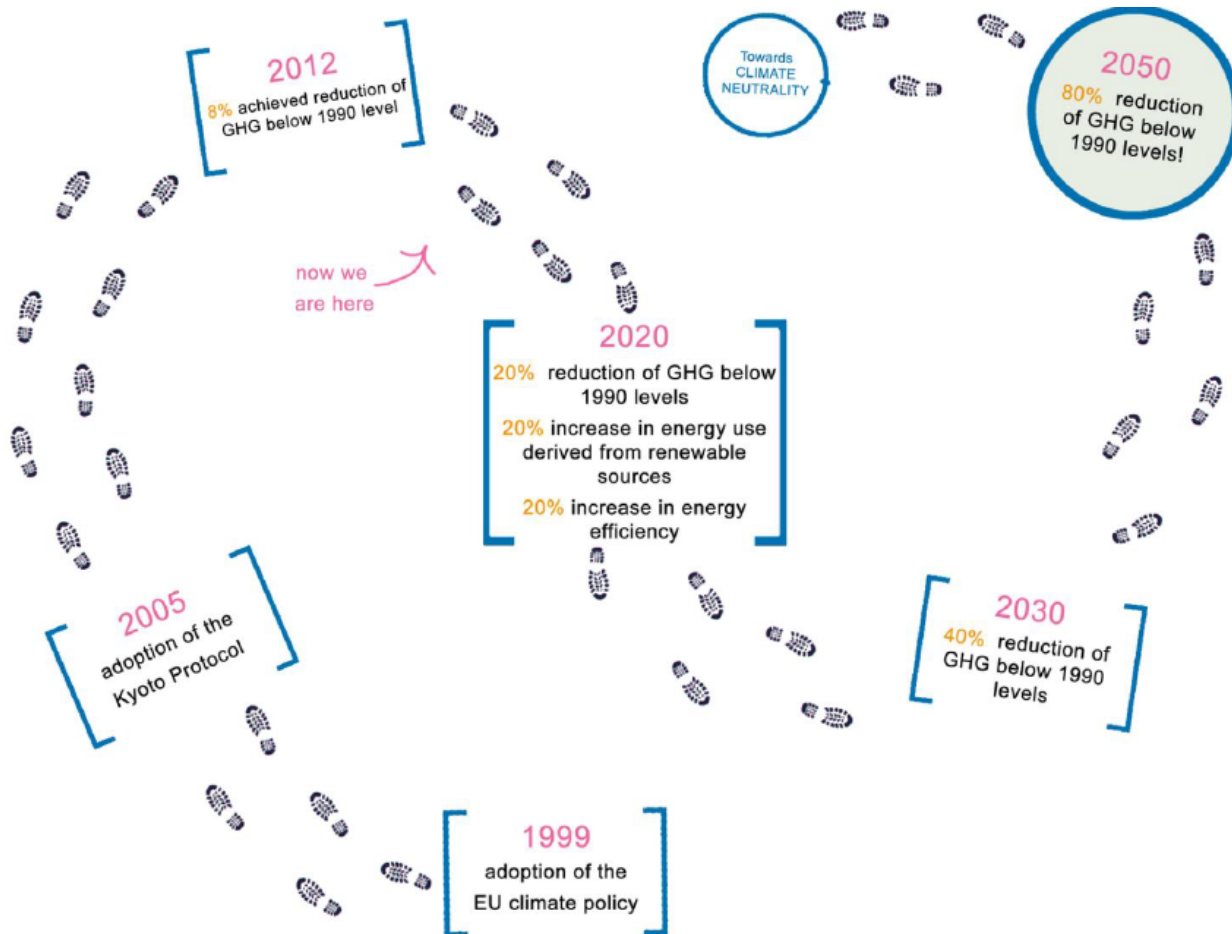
2012
8% achieved reduction of GHG below 1990 level

Towards CLIMATE NEUTRALITY

2050
80% reduction of GHG below 1990 levels!

now we are here

2020
20% reduction of GHG below 1990 levels
20% increase in energy use derived from renewable sources
20% increase in energy efficiency

2005
adoption of the Kyoto Protocol

2030
40% reduction of GHG below 1990 levels

1999
adoption of the EU climate policy